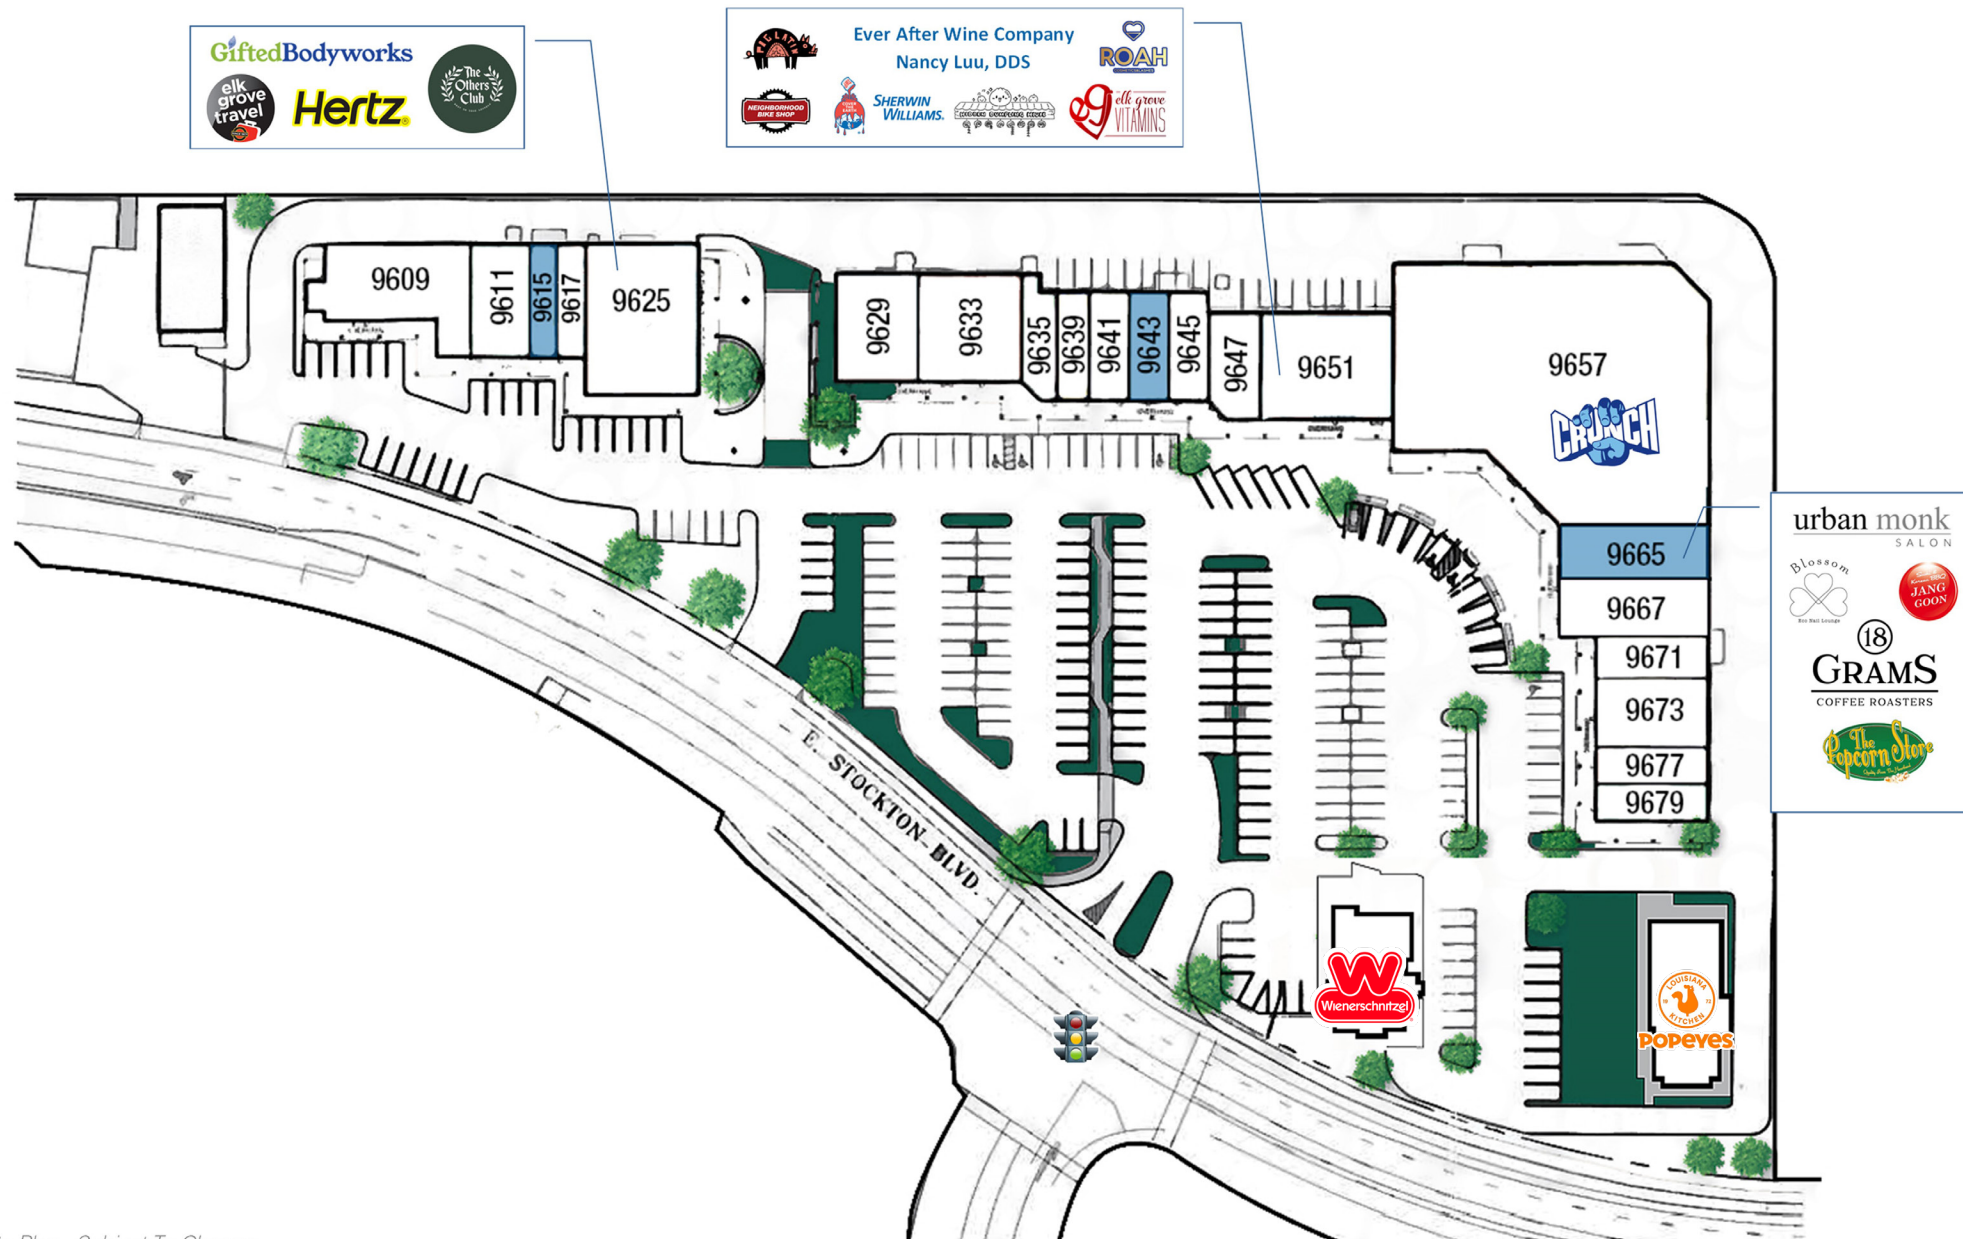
GiftedBodyworks
elk grove travel
Hertz
The Others Club

Ever After Wine Company
Nancy Luu, DDS
ROAH
NEIGHBORHOOD BIKE SHOP
SHERWIN WILLIAMS
elk grove VITAMINS

9609
9611
9615
9617
9625
9629
9633
9635
9639
9641
9643
9645
9647
9651
9657
CRUNCH
9665
9667
9671
9673
9677
9679

urban monk SALON
Blossom
JANG GOON
18 GRAMS COFFEE ROASTERS
The Popcorn Store

E. STOCKTON BLVD.

Wienerschnitzel
LOUISIANA KITCHEN
Popeyes

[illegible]